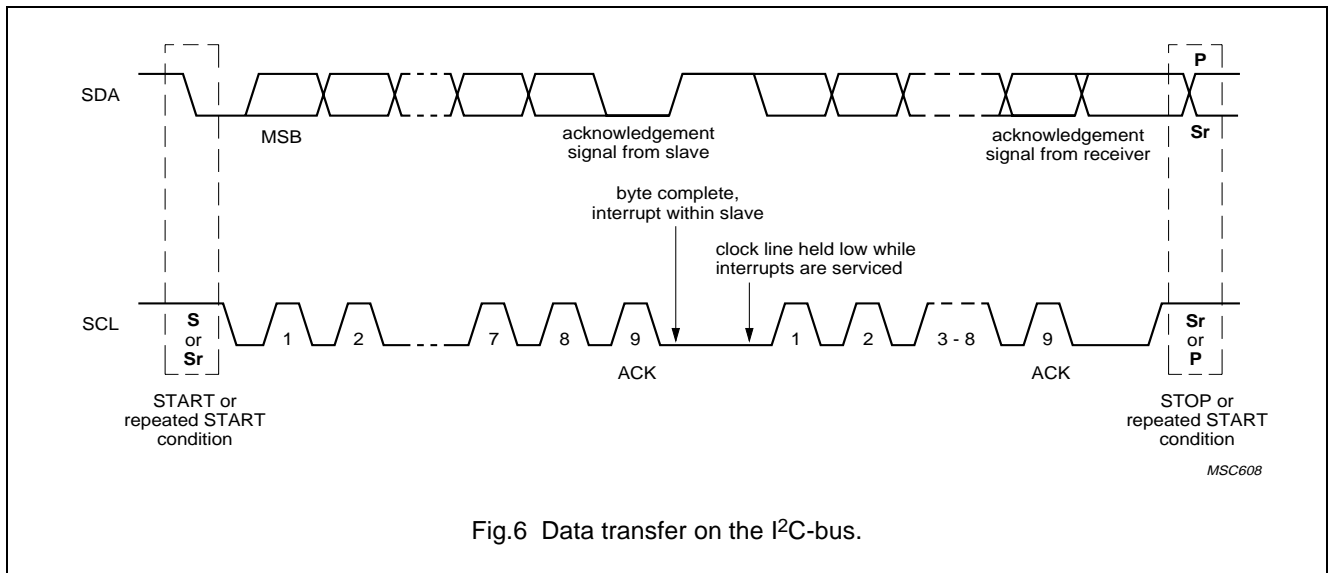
SDA

MSB

acknowledgement signal from slave

acknowledgement signal from receiver

P

Sr

byte complete, interrupt within slave

clock line held low while interrupts are serviced

SCL

S or Sr

1 2 7 8 9

ACK

1 2 3 - 8 9

ACK

Sr or P

START or repeated START condition

STOP or repeated START condition

MSC608

Fig.6 Data transfer on the I$^2$C-bus.